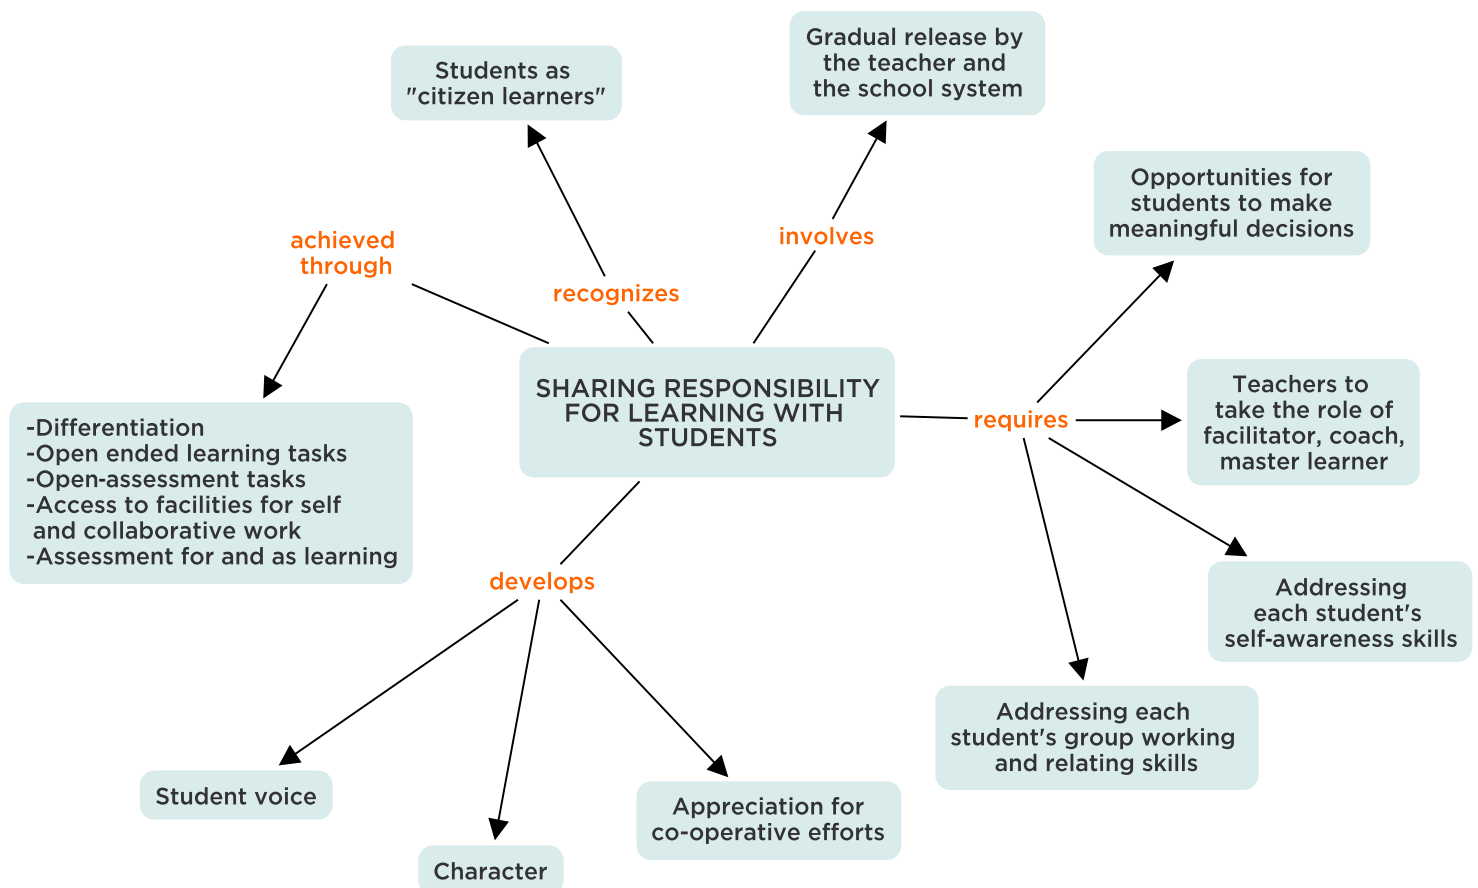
SHARING RESPONSIBILITY FOR LEARNING WITH STUDENTS

achieved through

-Differentiation
-Open ended learning tasks
-Open-assessment tasks
-Access to facilities for self and collaborative work
-Assessment for and as learning

recognizes

Students as "citizen learners"

involves

Gradual release by the teacher and the school system

requires

Opportunities for students to make meaningful decisions

Teachers to take the role of facilitator, coach, master learner

Addressing each student's self-awareness skills

Addressing each student's group working and relating skills

develops

Student voice

Character

Appreciation for co-operative efforts